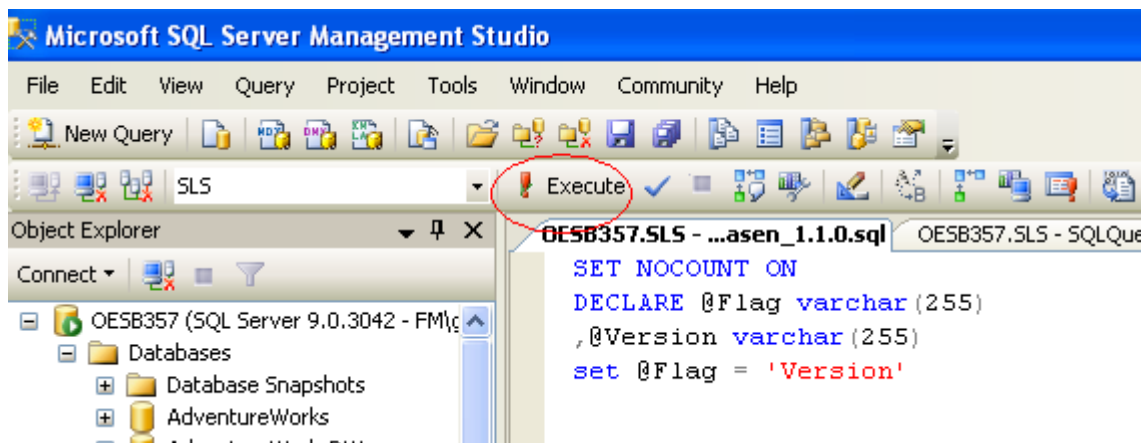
Microsoft SQL Server Management Studio

File Edit View Query Project Tools Window Community Help

New Query

SLS

Execute

Object Explorer

Connect

OESB357 (SQL Server 9.0.3042 - FM\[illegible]

Databases

Database Snapshots

AdventureWorks

OESB357.SLS - ...asen_1.1.0.sql

OESB357.SLS - SQLQue

SET NOCOUNT ON
DECLARE @Flag varchar(255)
,@Version varchar(255)
set @Flag = 'Version'